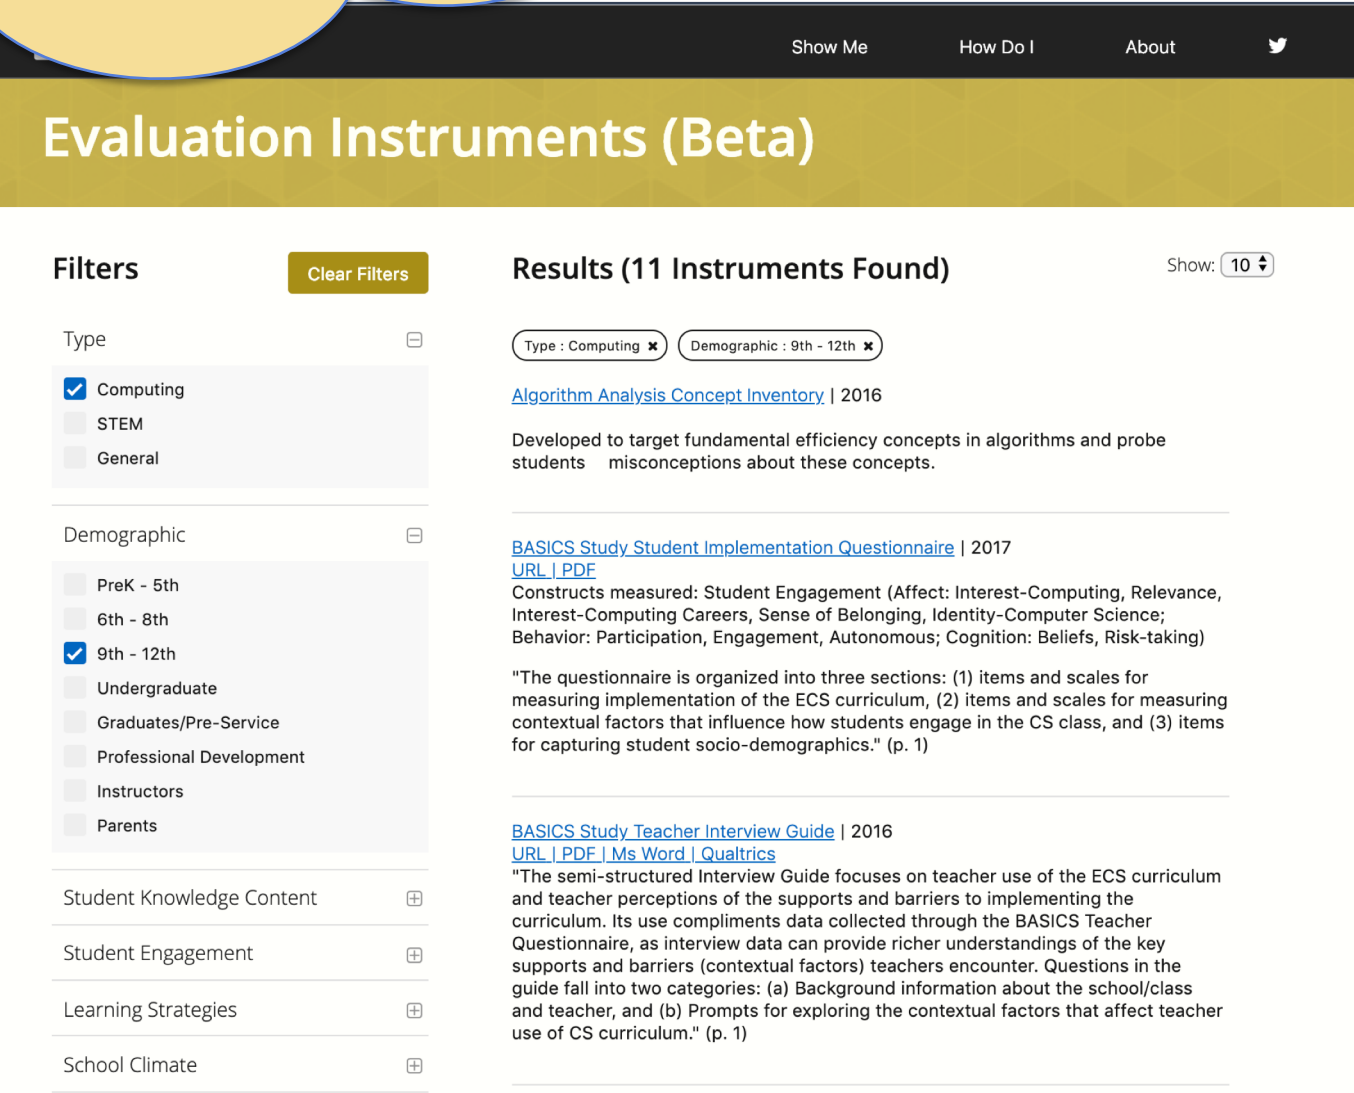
Show Me How Do I About

Evaluation Instruments (Beta)

Filters

Clear Filters

Type

Computing
STEM
General

Demographic

PreK - 5th
6th - 8th
9th - 12th
Undergraduate
Graduates/Pre-Service
Professional Development
Instructors
Parents

Student Knowledge Content

Student Engagement

Learning Strategies

School Climate

Results (11 Instruments Found)

Show: 10

Type : Computing ✖ Demographic : 9th - 12th ✖

Algorithm Analysis Concept Inventory | 2016

Developed to target fundamental efficiency concepts in algorithms and probe students misconceptions about these concepts.

BASICS Study Student Implementation Questionnaire | 2017
URL | PDF
Constructs measured: Student Engagement (Affect: Interest-Computing, Relevance, Interest-Computing Careers, Sense of Belonging, Identity-Computer Science; Behavior: Participation, Engagement, Autonomous; Cognition: Beliefs, Risk-taking)

"The questionnaire is organized into three sections: (1) items and scales for measuring implementation of the ECS curriculum, (2) items and scales for measuring contextual factors that influence how students engage in the CS class, and (3) items for capturing student socio-demographics." (p. 1)

BASICS Study Teacher Interview Guide | 2016
URL | PDF | Ms Word | Qualtrics
"The semi-structured Interview Guide focuses on teacher use of the ECS curriculum and teacher perceptions of the supports and barriers to implementing the curriculum. Its use compliments data collected through the BASICS Teacher Questionnaire, as interview data can provide richer understandings of the key supports and barriers (contextual factors) teachers encounter. Questions in the guide fall into two categories: (a) Background information about the school/class and teacher, and (b) Prompts for exploring the contextual factors that affect teacher use of CS curriculum." (p. 1)